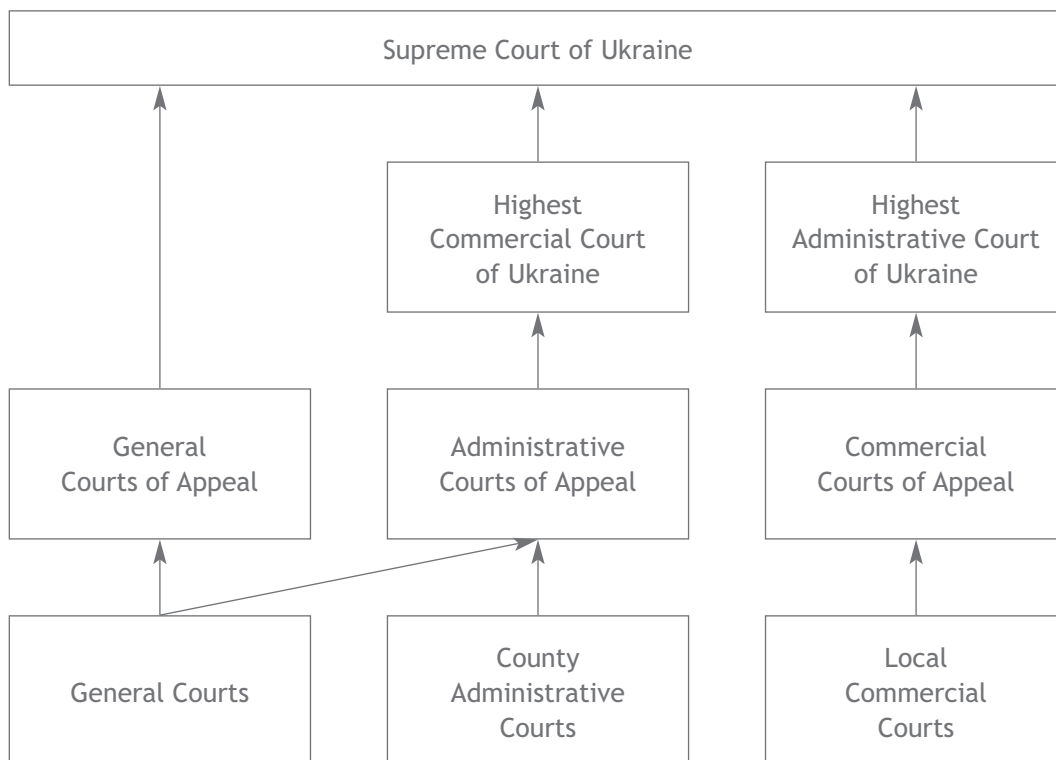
Supreme Court of Ukraine

Highest Commercial Court of Ukraine

Highest Administrative Court of Ukraine

General Courts of Appeal

Administrative Courts of Appeal

Commercial Courts of Appeal

General Courts

County Administrative Courts

Local Commercial Courts